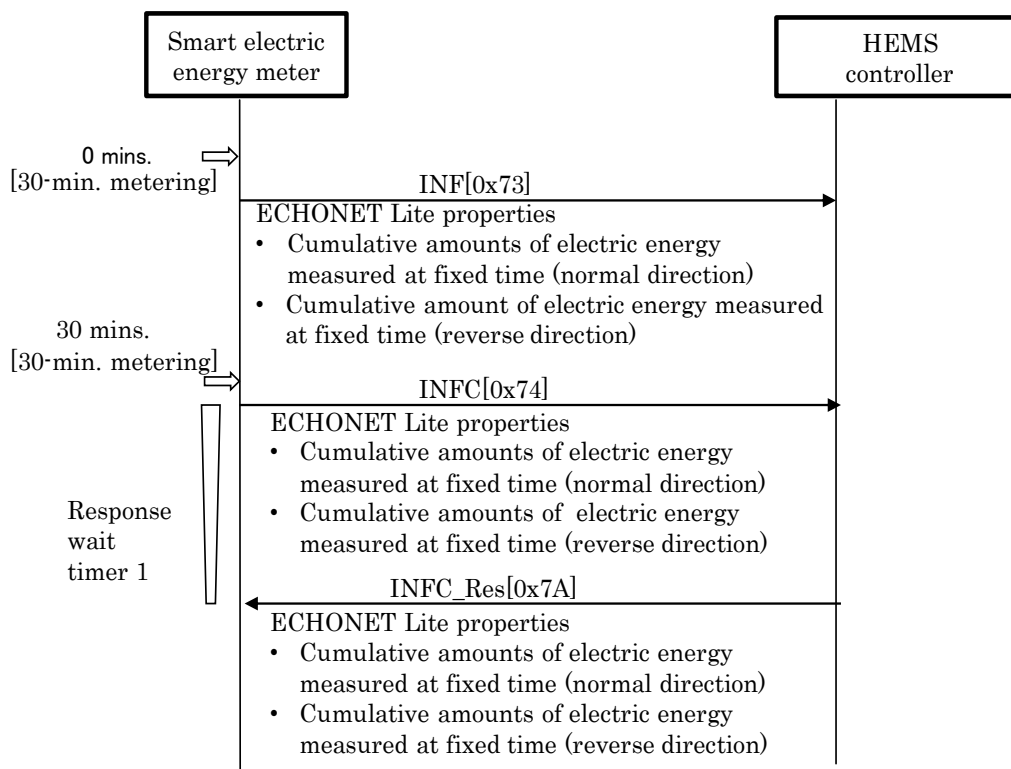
Smart electric energy meter

HEMS controller

0 mins. [30-min. metering]

INF[0x73]

ECHONET Lite properties
• Cumulative amounts of electric energy measured at fixed time (normal direction)
• Cumulative amount of electric energy measured at fixed time (reverse direction)

30 mins. [30-min. metering]

INFC[0x74]

ECHONET Lite properties
• Cumulative amounts of electric energy measured at fixed time (normal direction)
• Cumulative amounts of electric energy measured at fixed time (reverse direction)

Response wait timer 1

INFC_Res[0x7A]

ECHONET Lite properties
• Cumulative amounts of electric energy measured at fixed time (normal direction)
• Cumulative amounts of electric energy measured at fixed time (reverse direction)